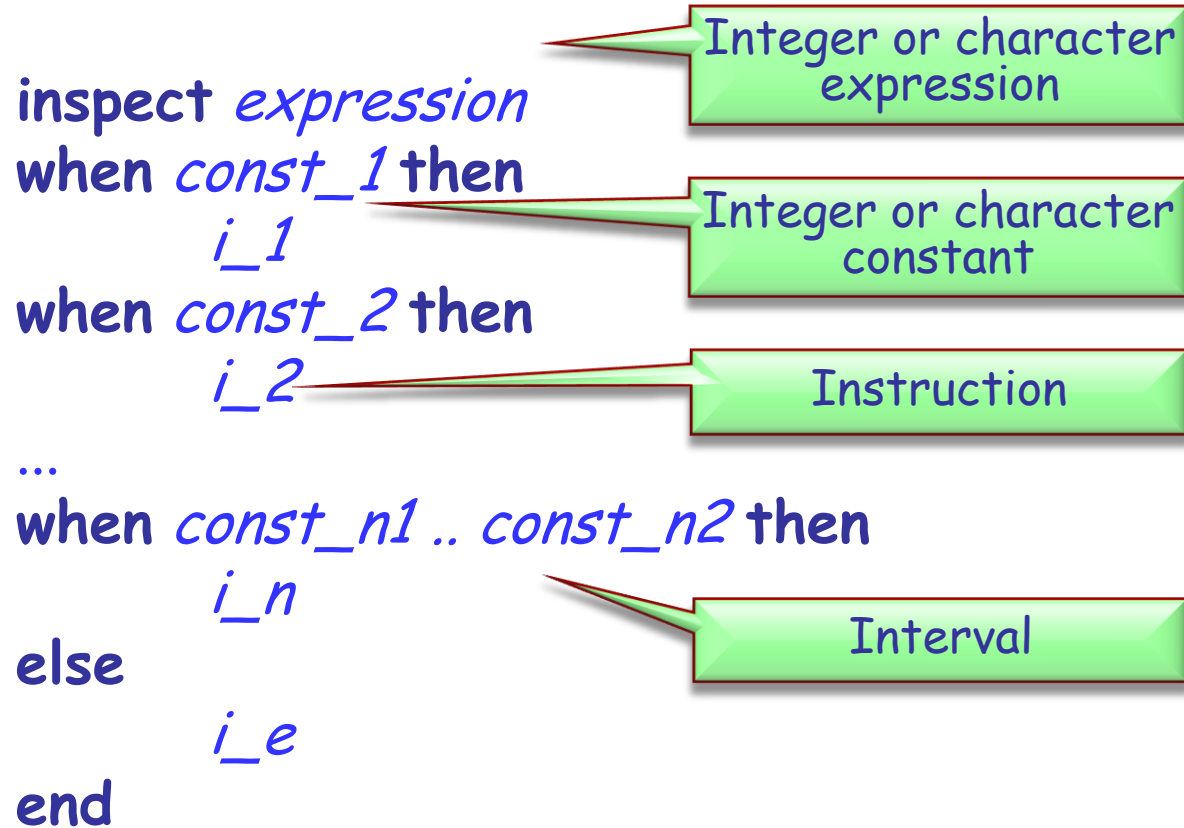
inspect expression
when const_1 then
i_1
when const_2 then
i_2
...
when const_n1 .. const_n2 then
i_n
else
i_e
end

Integer or character expression

Integer or character constant

Instruction

Interval